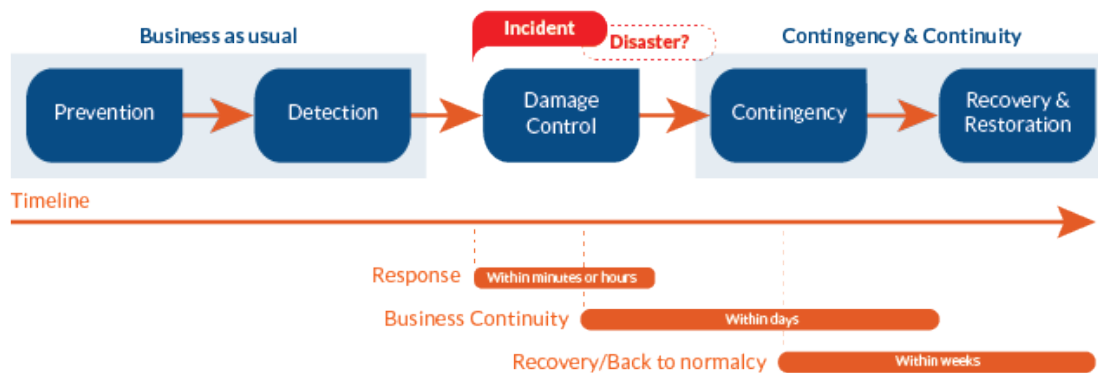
Business as usual

Incident

Disaster?

Contingency & Continuity

Prevention

Detection

Damage Control

Contingency

Recovery & Restoration

Timeline

Response

Within minutes or hours

Business Continuity

Within days

Recovery/Back to normalcy

Within weeks